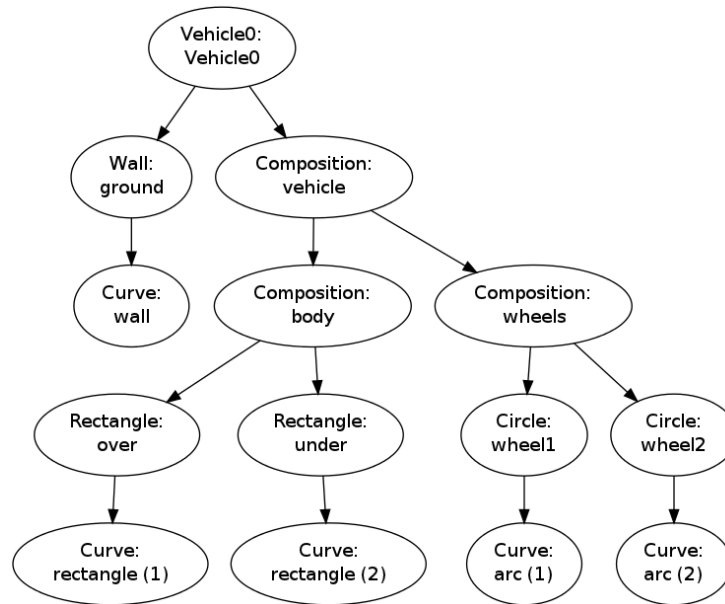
Vehicle0:
Vehicle0

Wall:
ground

Composition:
vehicle

Curve:
wall

Composition:
body

Composition:
wheels

Rectangle:
over

Rectangle:
under

Circle:
wheel1

Circle:
wheel2

Curve:
rectangle (1)

Curve:
rectangle (2)

Curve:
arc (1)

Curve:
arc (2)